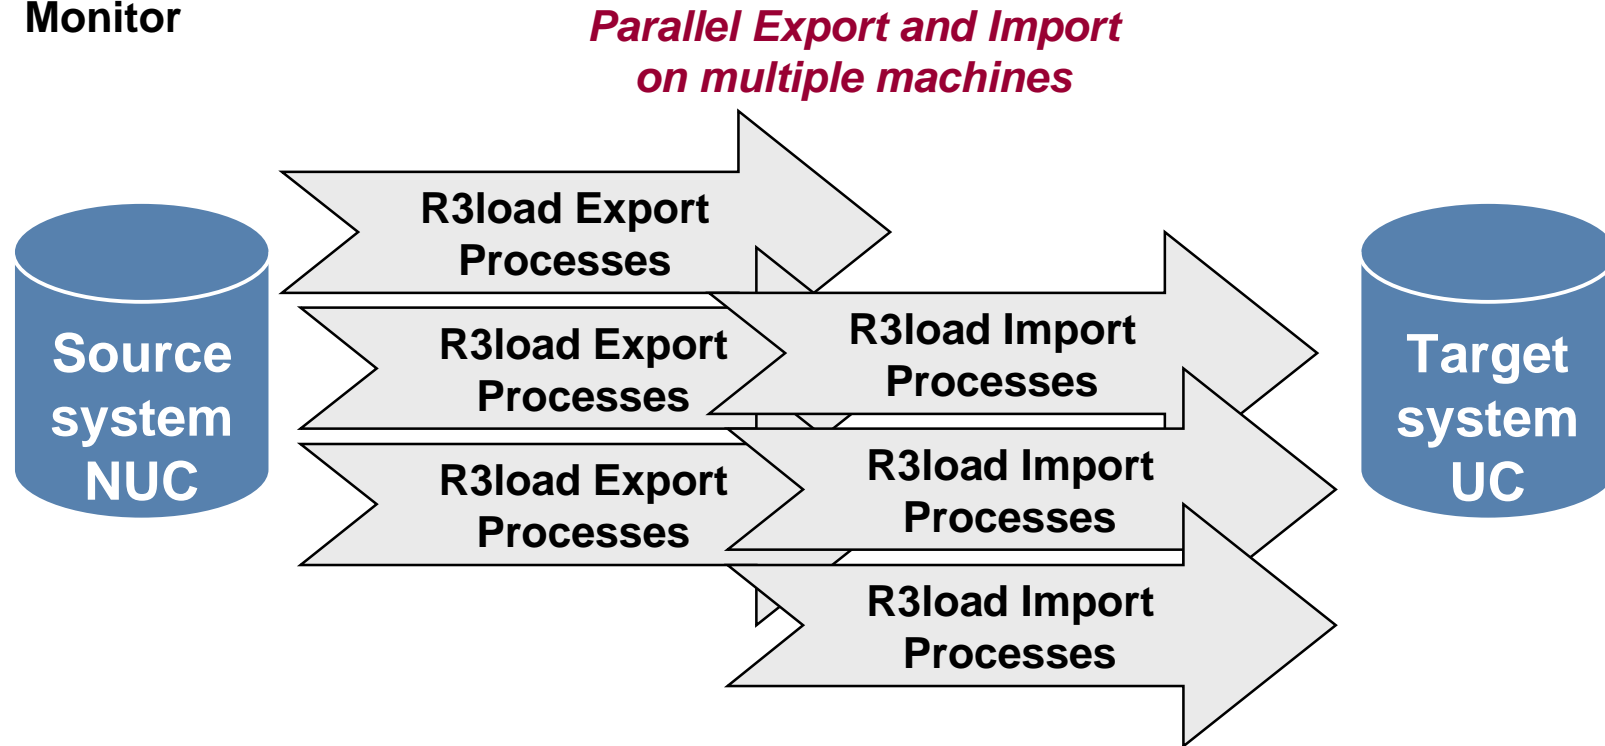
Monitor

Parallel Export and Import on multiple machines

Source system NUC

R3load Export Processes

R3load Export Processes

R3load Export Processes

R3load Import Processes

R3load Import Processes

R3load Import Processes

Target system UC